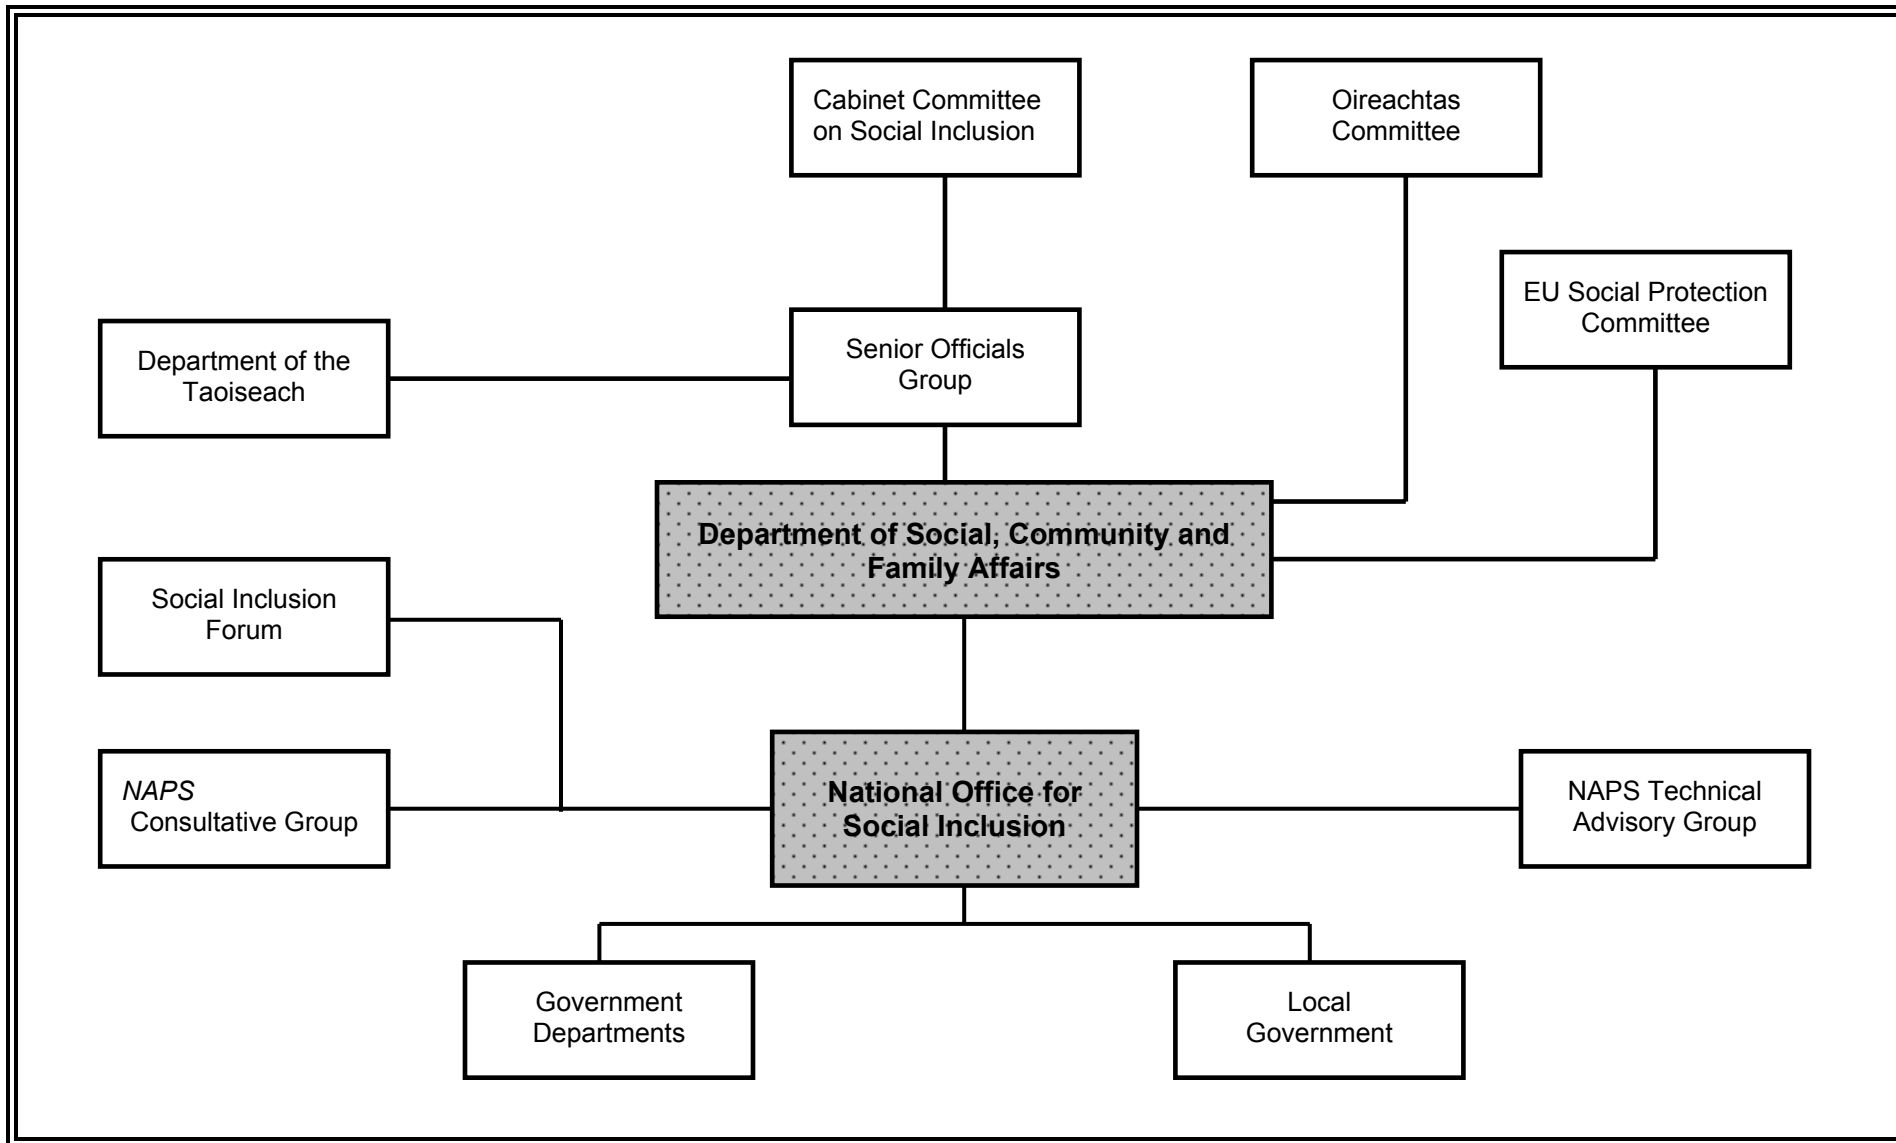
Cabinet Committee on Social Inclusion

Oireachtas Committee

EU Social Protection Committee

Department of the Taoiseach

Senior Officials Group

Department of Social, Community and Family Affairs

Social Inclusion Forum

NAPS Consultative Group

National Office for Social Inclusion

NAPS Technical Advisory Group

Government Departments

Local Government